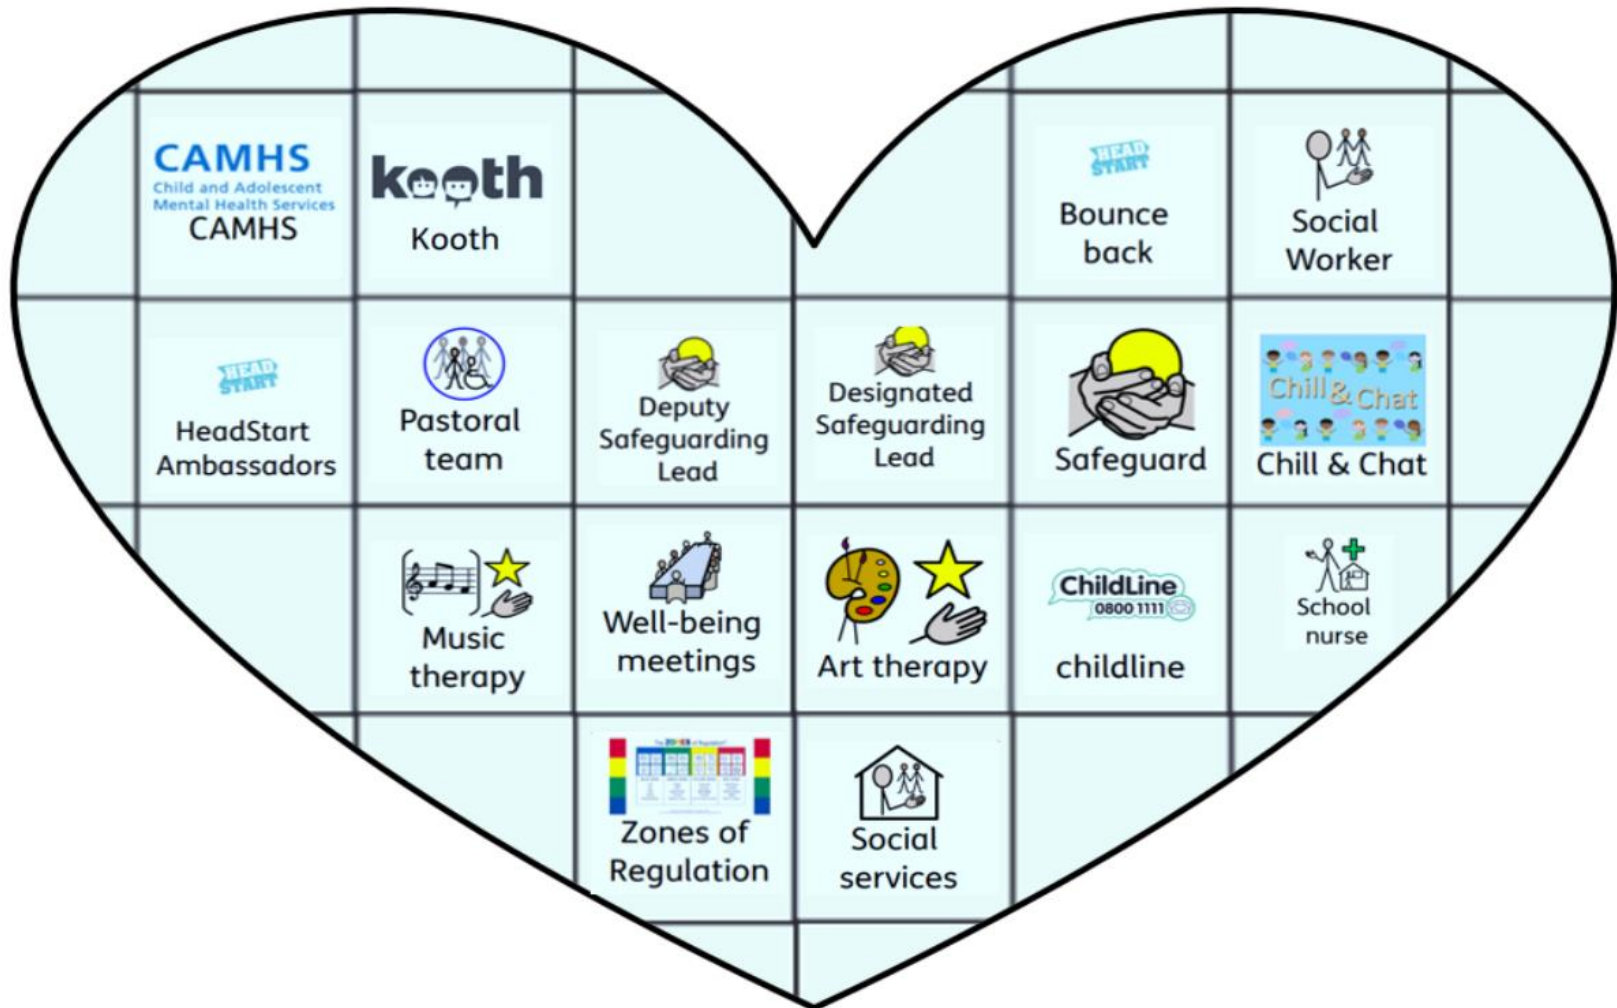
CAMHS
Child and Adolescent Mental Health Services
CAMHS

kooth
Kooth

HEAD START
Bounce back

Social Worker

HEAD START
HeadStart Ambassadors

Pastoral team

Deputy Safeguarding Lead

Designated Safeguarding Lead

Safeguard

Chill & Chat
Chill & Chat

Music therapy

Well-being meetings

Art therapy

ChildLine
0800 1111
childline

School nurse

Zones of Regulation

Social services